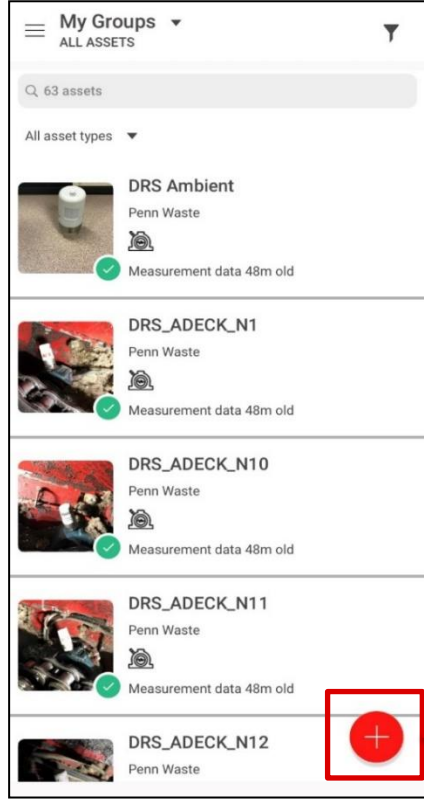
My Groups
ALL ASSETS

63 assets

All asset types

DRS Ambient
Penn Waste
Measurement data 48m old

DRS_ADECK_N1
Penn Waste
Measurement data 48m old

DRS_ADECK_N10
Penn Waste
Measurement data 48m old

DRS_ADECK_N11
Penn Waste
Measurement data 48m old

DRS_ADECK_N12
Penn Waste

+